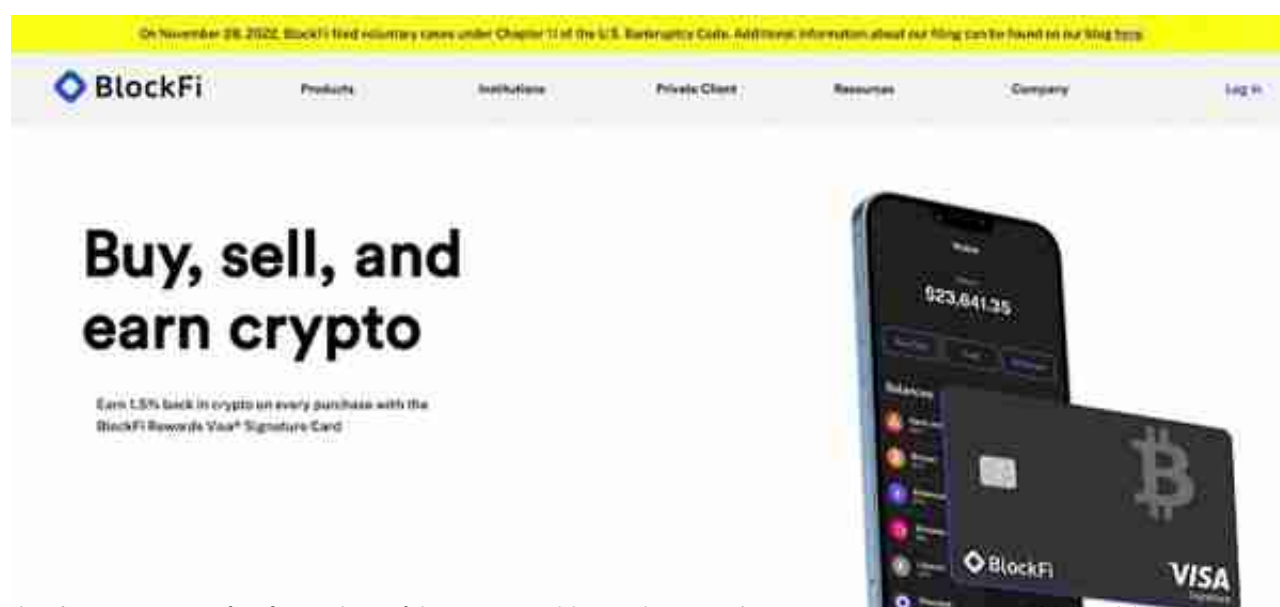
On November 28, 2022, BlockFi filed voluntary cases under Chapter 11 of the U.S. Bankruptcy Code. Additional information about our filing can be found on our blog here.

BlockFi

Products

Institutions

Private Client

Resources

Company

Log in

Buy, sell, and earn crypto

Earn 1.5% back in crypto on every purchase with the BlockFi Rewards Visa® Signature Card

$23,641.35

Balances

BlockFi

VISA